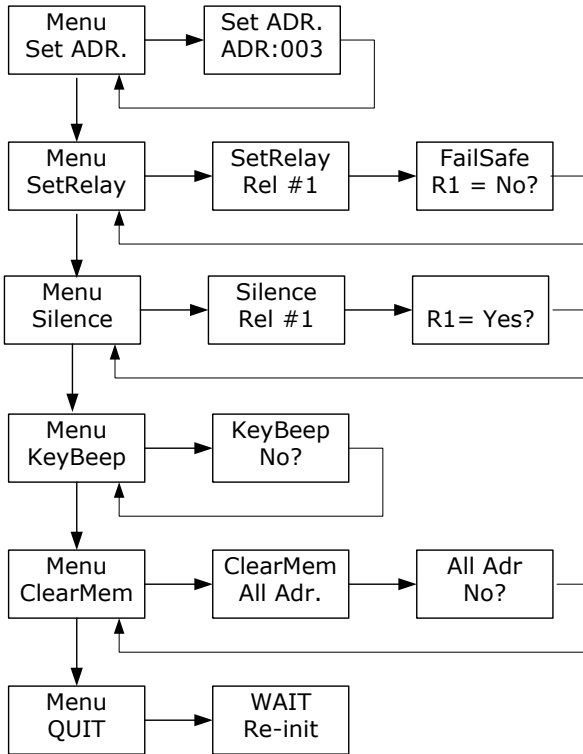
Menu
Set ADR.

Set ADR.
ADR:003

Menu
SetRelay

SetRelay
Rel #1

FailSafe
R1 = No?

Menu
Silence

Silence
Rel #1

R1= Yes?

Menu
KeyBeep

KeyBeep
No?

Menu
ClearMem

ClearMem
All Adr.

All Adr
No?

Menu
QUIT

WAIT
Re-init